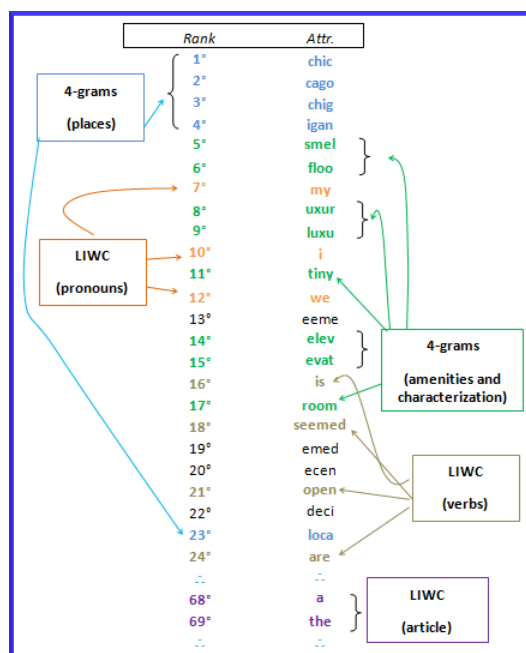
| Rank | Attr. |
|---|---|
| 1° | chic |
| 2° | cago |
| 3° | chig |
| 4° | igan |
| 5° | smel |
| 6° | floo |
| 7° | my |
| 8° | uxur |
| 9° | luxu |
| 10° | i |
| 11° | tiny |
| 12° | we |
| 13° | eeme |
| 14° | elev |
| 15° | evat |
| 16° | is |
| 17° | room |
| 18° | seemed |
| 19° | emed |
| 20° | ecen |
| 21° | open |
| 22° | deci |
| 23° | loca |
| 24° | are |
| .. | .. |
| 68° | a |
| 69° | the |
| .. | |

4-grams

(places)

LIWC

(pronouns)

4-grams

(amenities and characterization)

LIWC

(verbs)

LIWC

(article)